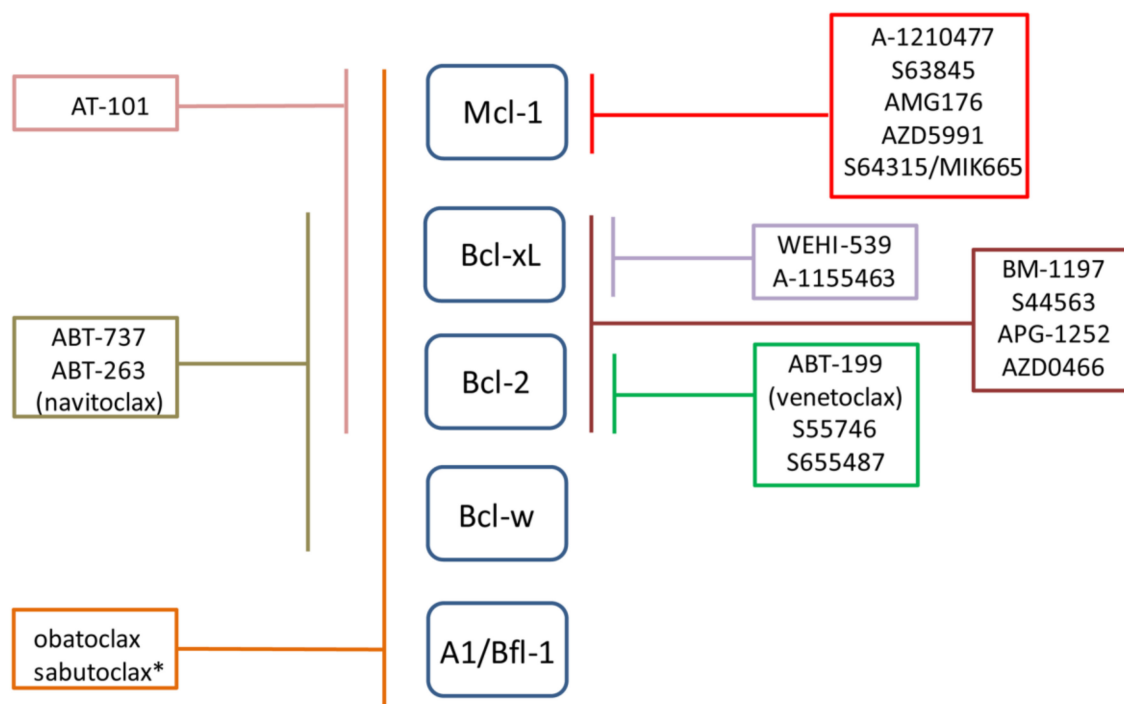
AT-101

Mcl-1

A-1210477
S63845
AMG176
AZD5991
S64315/MIK665

Bcl-xL

WEHI-539
A-1155463

BM-1197
S44563
APG-1252
AZD0466

ABT-737
ABT-263
(navitoclax)

Bcl-2

ABT-199
(venetoclax)
S55746
S655487

Bcl-w

obatoclax
sabutoclax*

A1/Bfl-1